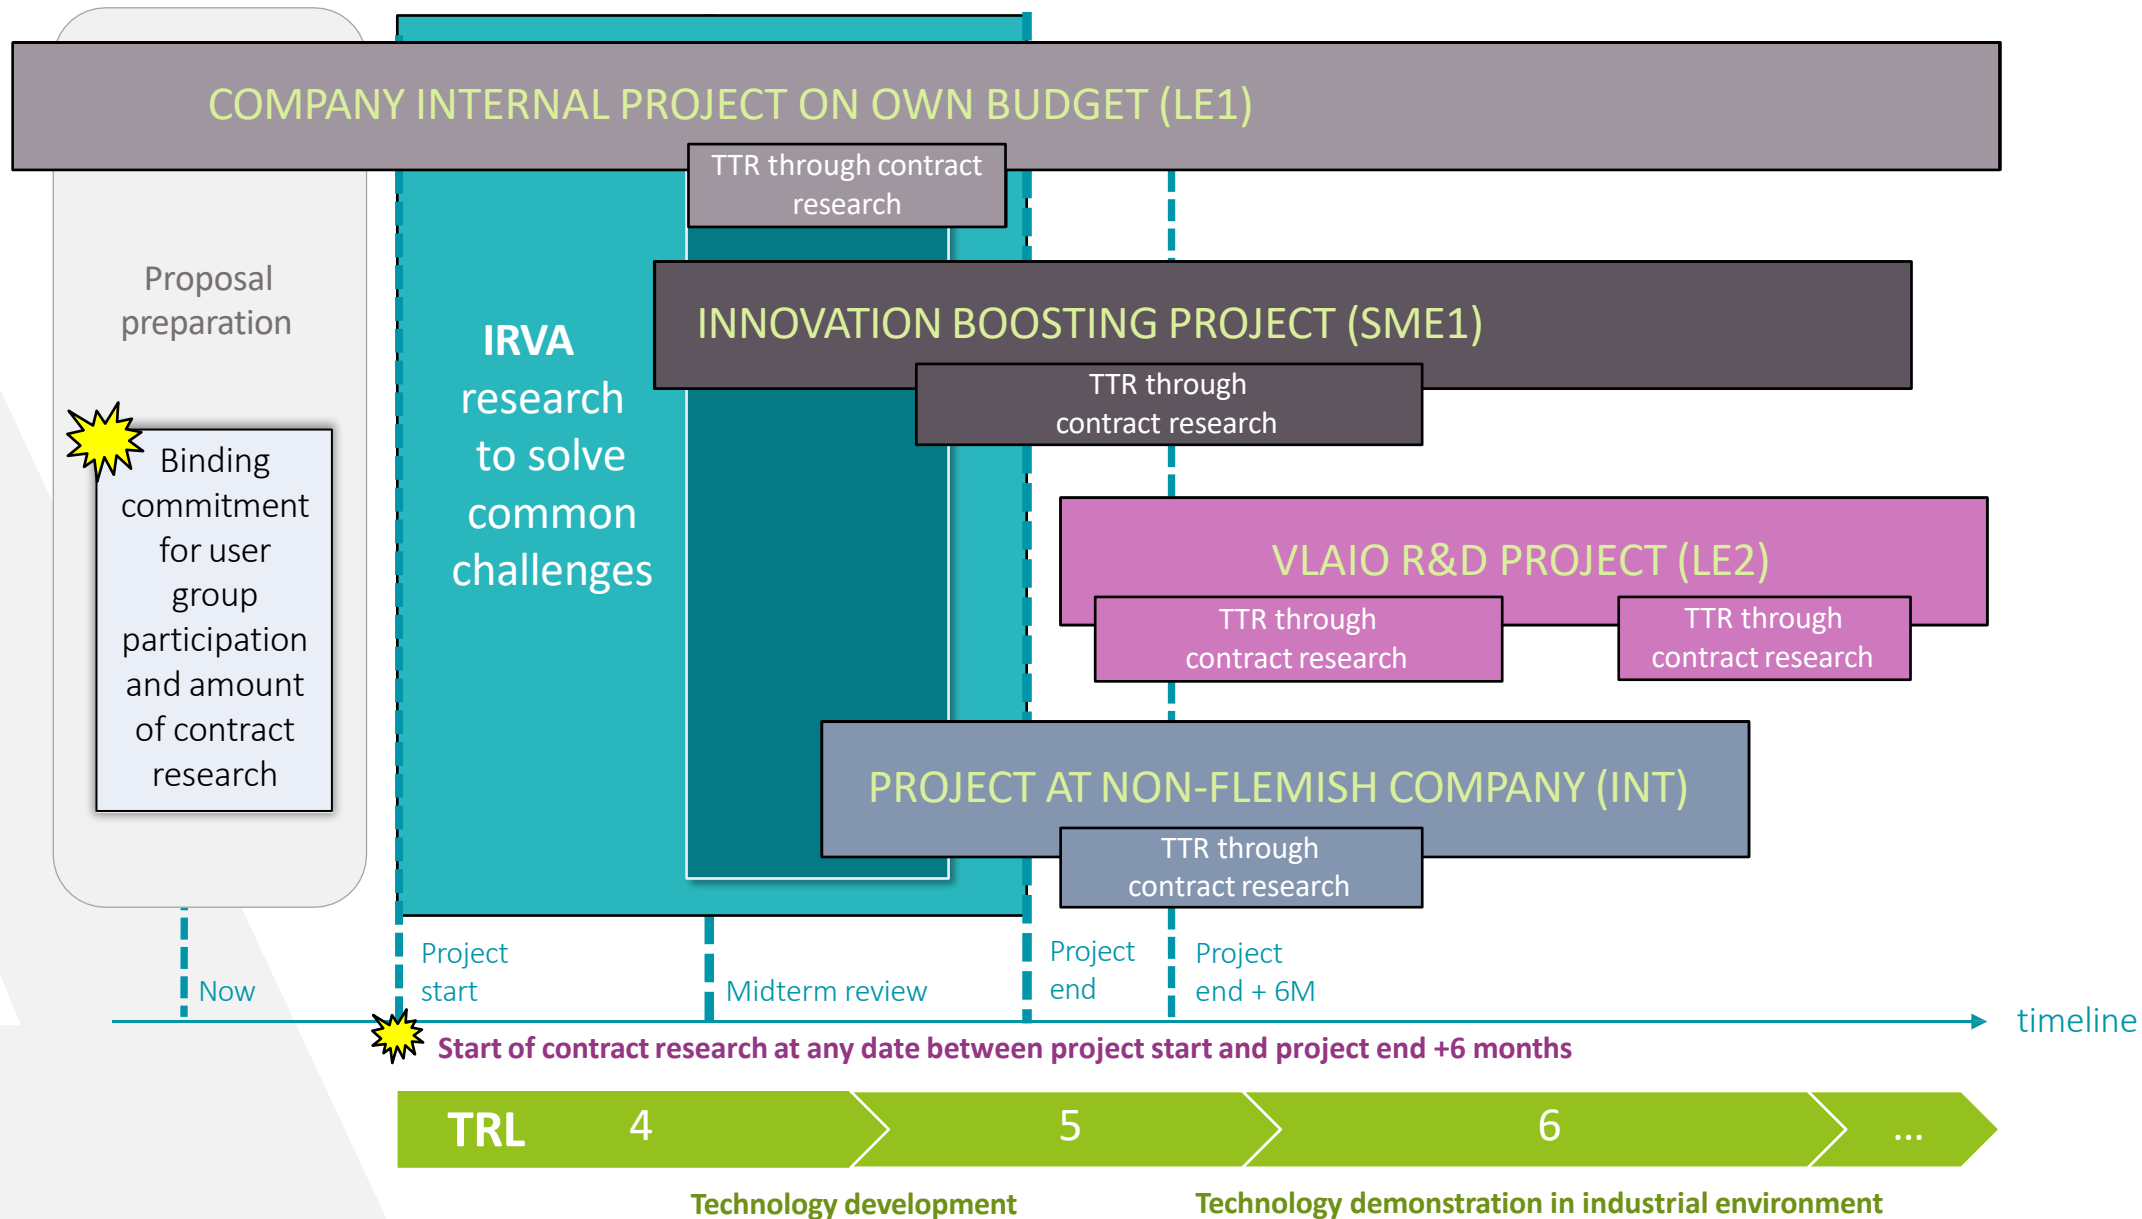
COMPANY INTERNAL PROJECT ON OWN BUDGET (LE1)

TTR through contract research

Proposal preparation

Binding commitment for user group participation and amount of contract research

IRVA research to solve common challenges

INNOVATION BOOSTING PROJECT (SME1)

TTR through contract research

VLAIO R&D PROJECT (LE2)

TTR through contract research

TTR through contract research

PROJECT AT NON-FLEMISH COMPANY (INT)

TTR through contract research

Now

Project start

Midterm review

Project end

Project end + 6M

timeline

Start of contract research at any date between project start and project end +6 months

TRL 4 5 6 ...

Technology development

Technology demonstration in industrial environment